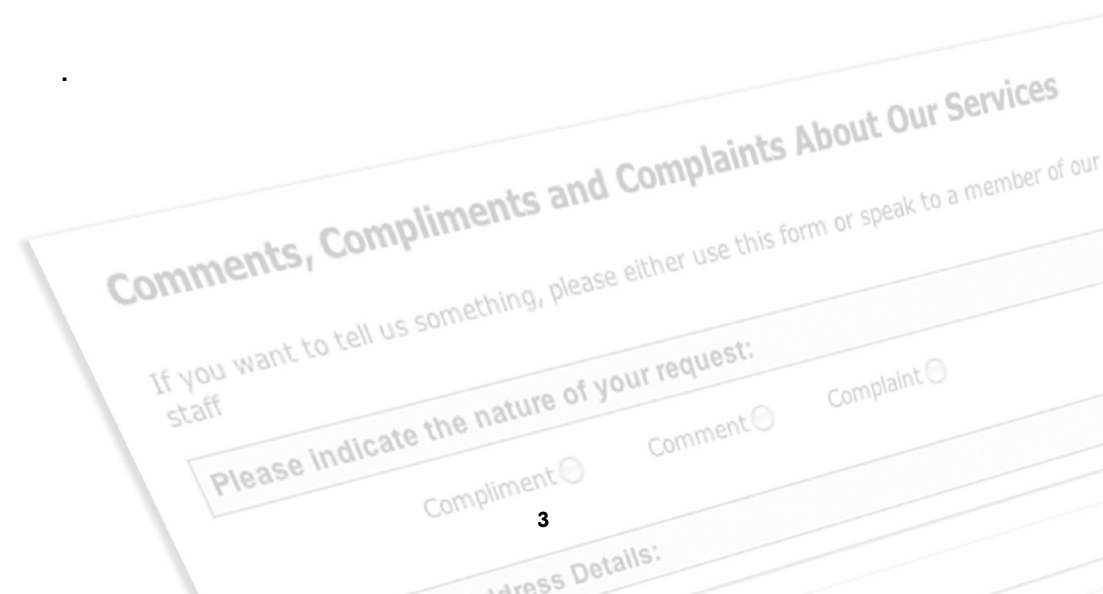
.

Comments, Compliments and Complaints About Our Services

If you want to tell us something, please either use this form or speak to a member of our staff

Please indicate the nature of your request:

Compliment Comment Complaint

3

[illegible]dress Details: